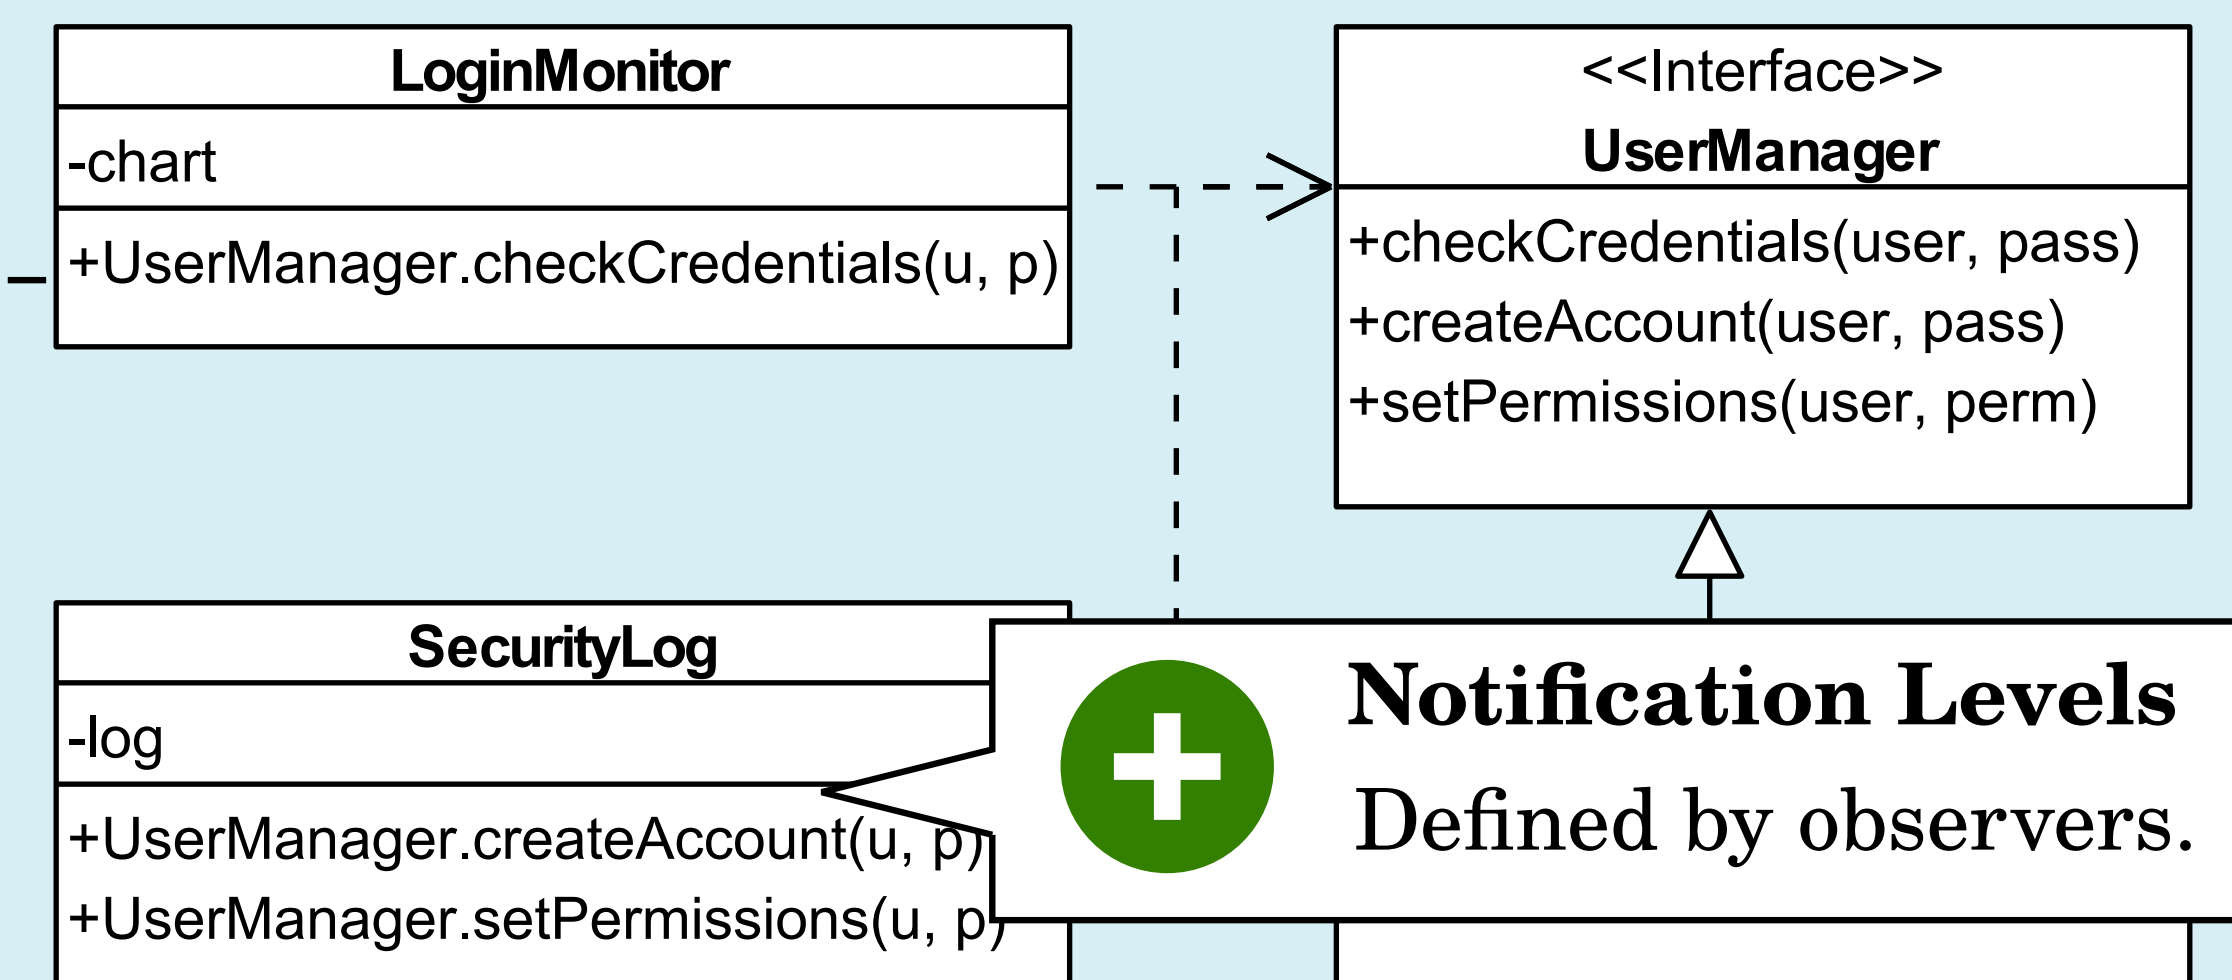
LoginMonitor

-chart

+UserManager.checkCredentials(u, p)

<<Interface>>
UserManager

+checkCredentials(user, pass)
+createAccount(user, pass)
+setPermissions(user, perm)

SecurityLog

-log

+UserManager.createAccount(u, p)
+UserManager.setPermissions(u, p)

Notification Levels

Defined by observers.